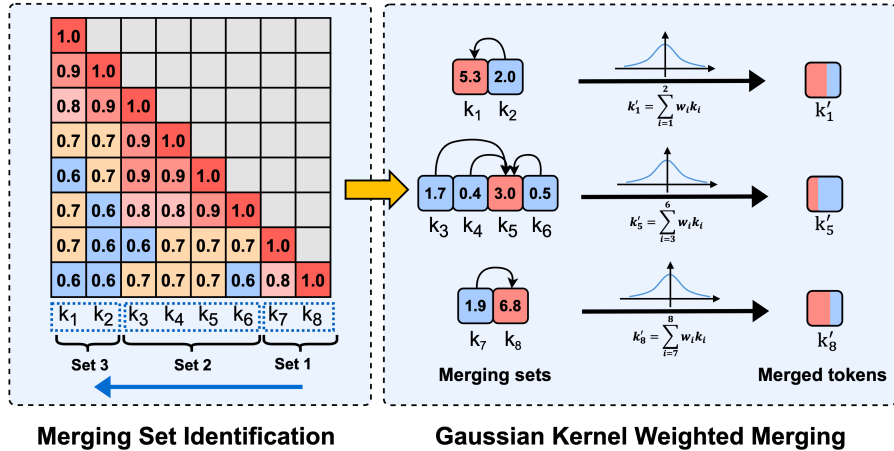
| 1.0 | | | | | | | |
|---|---|---|---|---|---|---|---|
| 0.9 | 1.0 | | | | | | |
| 0.8 | 0.9 | 1.0 | | | | | |
| 0.7 | 0.7 | 0.9 | 1.0 | | | | |
| 0.6 | 0.7 | 0.9 | 0.9 | 1.0 | | | |
| 0.7 | 0.6 | 0.8 | 0.8 | 0.9 | 1.0 | | |
| 0.7 | 0.6 | 0.6 | 0.7 | 0.7 | 0.7 | 1.0 | |
| 0.6 | 0.6 | 0.7 | 0.7 | 0.7 | 0.6 | 0.8 | 1.0 |

$k_1$ $k_2$ $k_3$ $k_4$ $k_5$ $k_6$ $k_7$ $k_8$

Set 3 Set 2 Set 1

Merging Set Identification

5.3 2.0
$k_1$ $k_2$
$k'_1 = \sum_{i=1}^{2} w_i k_i$
$k'_1$

1.7 0.4 3.0 0.5
$k_3$ $k_4$ $k_5$ $k_6$
$k'_5 = \sum_{i=3}^{6} w_i k_i$
$k'_5$

1.9 6.8
$k_7$ $k_8$
$k'_8 = \sum_{i=7}^{8} w_i k_i$
$k'_8$

Merging sets

Merged tokens

Gaussian Kernel Weighted Merging